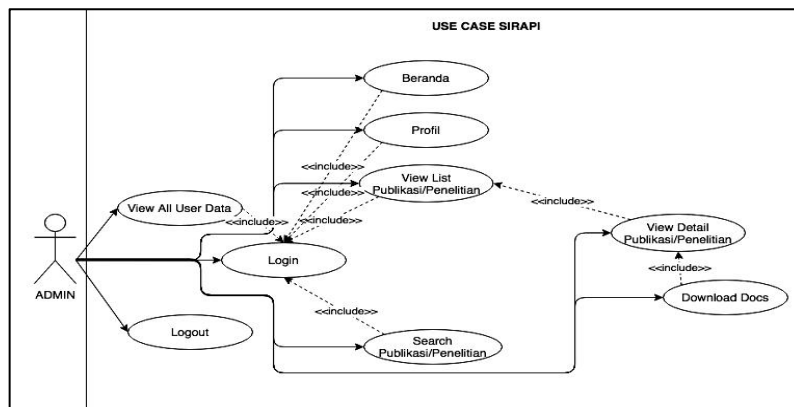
USE CASE SIRAPI

ADMIN

Beranda

Profil

View List Publikasi/Penelitian

View All User Data

Login

Logout

Search Publikasi/Penelitian

View Detail Publikasi/Penelitian

Download Docs

<<include>>

<<include>>

<<include>>

<<include>>

<<include>>

<<include>>

<<include>>